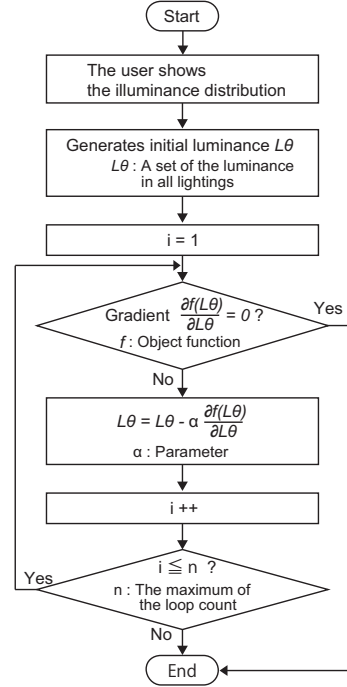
Start

The user shows the illuminance distribution

Generates initial luminance $L\theta$
$L\theta$ : A set of the luminance in all lightings

i = 1

Gradient $\frac{\partial f(L\theta)}{\partial L\theta} = 0$ ?
$f$ : Object function

Yes

No

$L\theta = L\theta - \alpha \frac{\partial f(L\theta)}{\partial L\theta}$
α : Parameter

i ++

i ≦ n ?
n : The maximum of the loop count

Yes

No

End